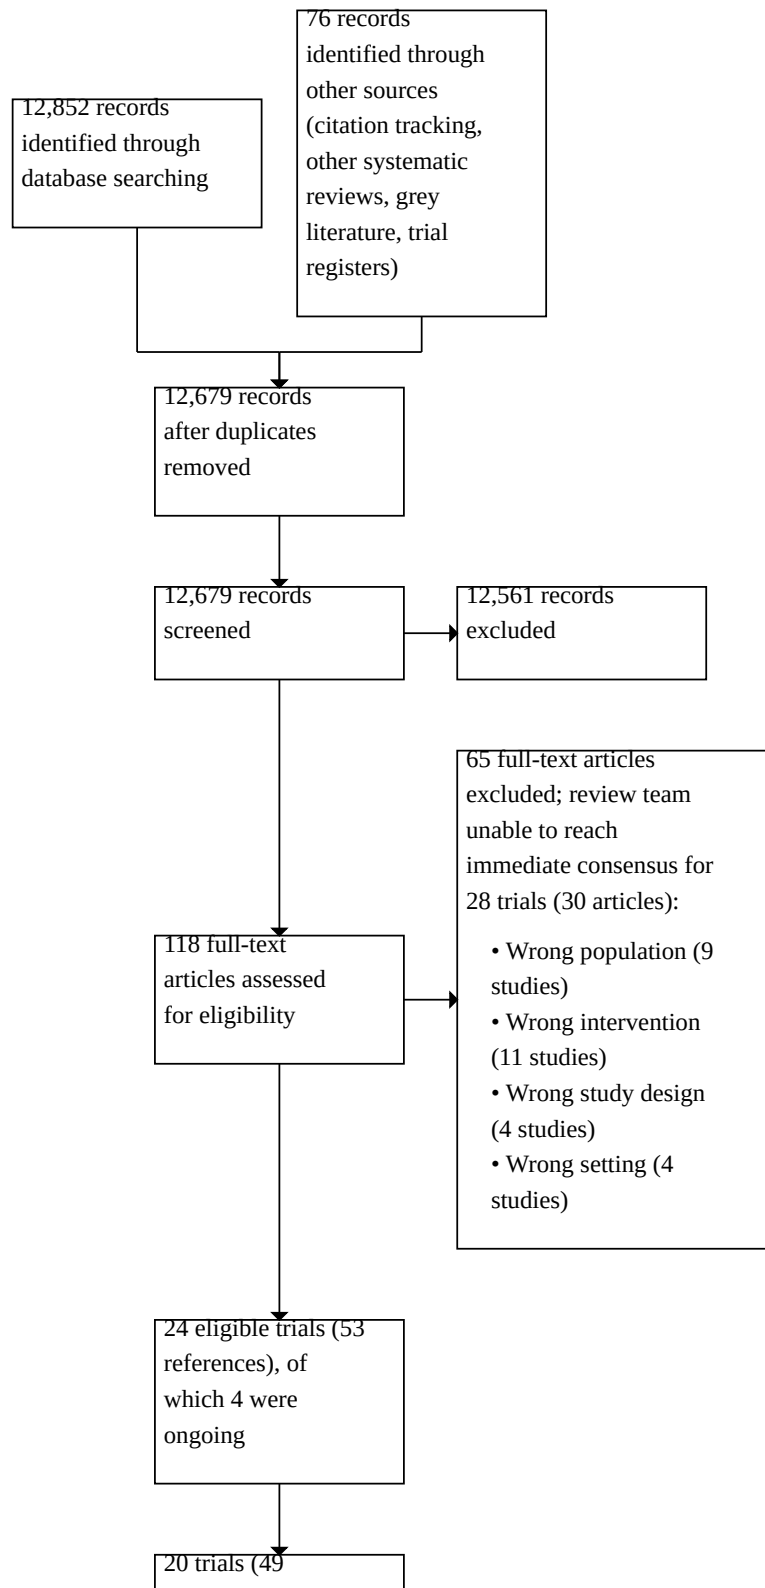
12,852 records identified through database searching

76 records identified through other sources (citation tracking, other systematic reviews, grey literature, trial registers)

12,679 records after duplicates removed

12,679 records screened

12,561 records excluded

65 full-text articles excluded; review team unable to reach immediate consensus for 28 trials (30 articles):

• Wrong population (9 studies)
• Wrong intervention (11 studies)
• Wrong study design (4 studies)
• Wrong setting (4 studies)

118 full-text articles assessed for eligibility

24 eligible trials (53 references), of which 4 were ongoing

20 trials (49